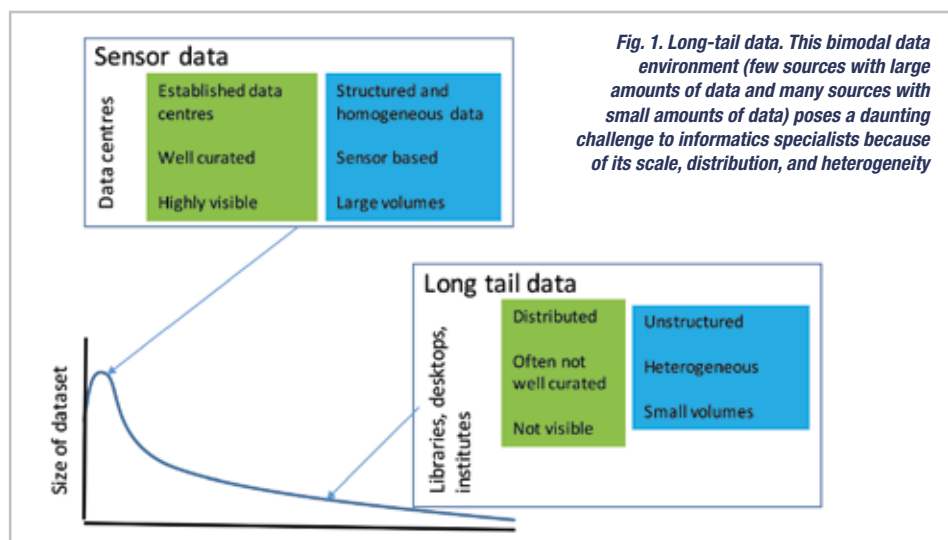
Sensor data

Data centres

Established data centres

Well curated

Highly visible

Structured and homogeneous data

Sensor based

Large volumes

Fig. 1. Long-tail data. This bimodal data environment (few sources with large amounts of data and many sources with small amounts of data) poses a daunting challenge to informatics specialists because of its scale, distribution, and heterogeneity

Long tail data

Libraries, desktops, institutes

Distributed

Often not well curated

Not visible

Unstructured

Heterogeneous

Small volumes

Size of dataset